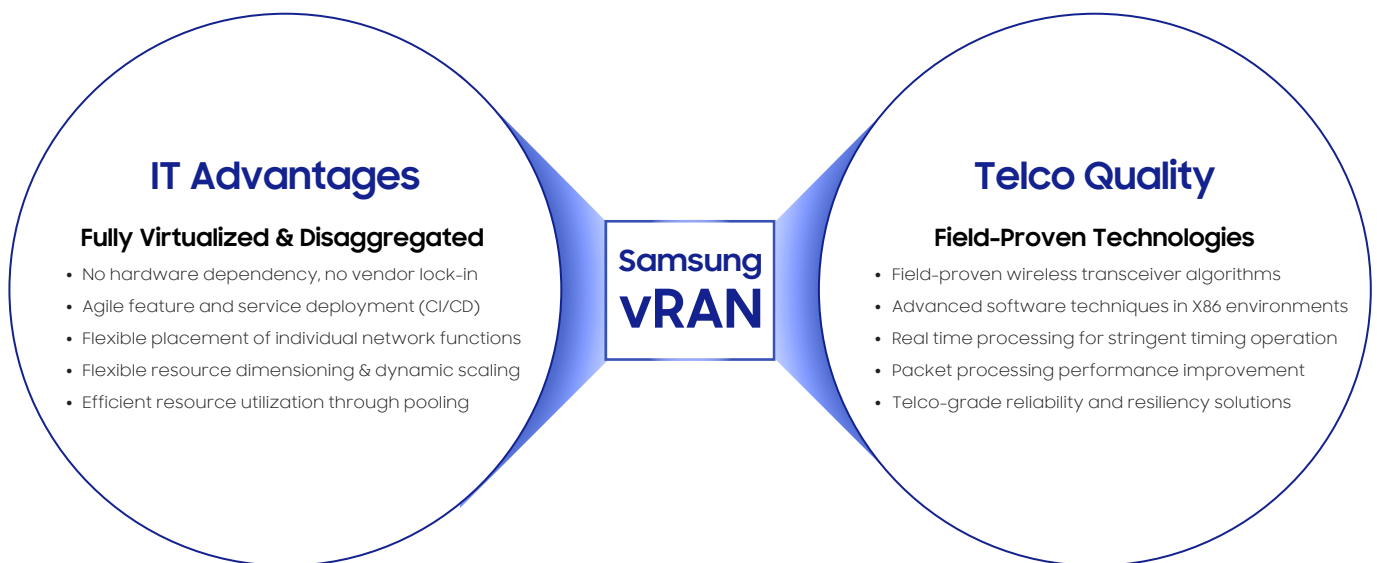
IT Advantages

Fully Virtualized & Disaggregated

- No hardware dependency, no vendor lock-in
- Agile feature and service deployment (CI/CD)
- Flexible placement of individual network functions
- Flexible resource dimensioning & dynamic scaling
- Efficient resource utilization through pooling

Samsung vRAN

Telco Quality

Field-Proven Technologies

- Field-proven wireless transceiver algorithms
- Advanced software techniques in X86 environments
- Real time processing for stringent timing operation
- Packet processing performance improvement
- Telco-grade reliability and resiliency solutions